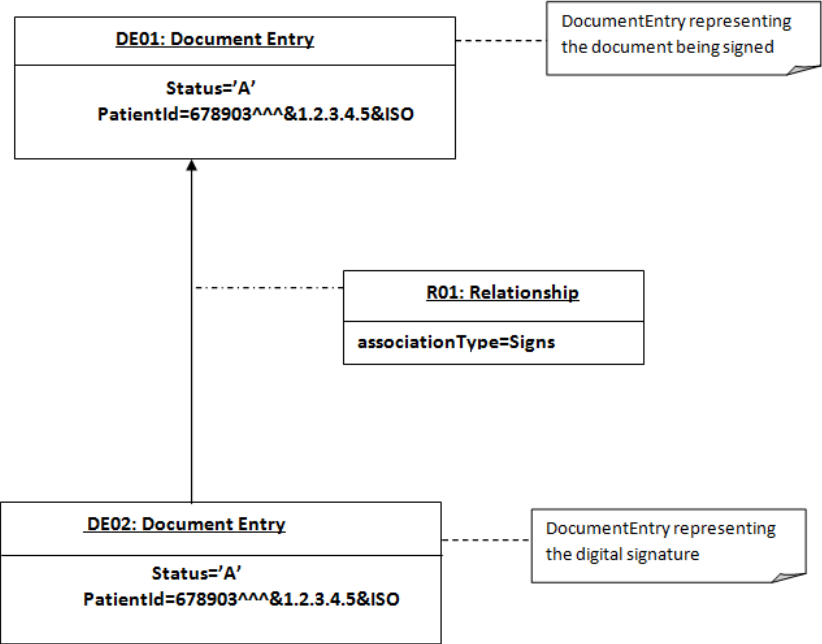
DE01: Document Entry

Status='A'
PatientId=678903^^^&1.2.3.4.5&ISO

DocumentEntry representing the document being signed

R01: Relationship

associationType=Signs

DE02: Document Entry

Status='A'
PatientId=678903^^^&1.2.3.4.5&ISO

DocumentEntry representing the digital signature